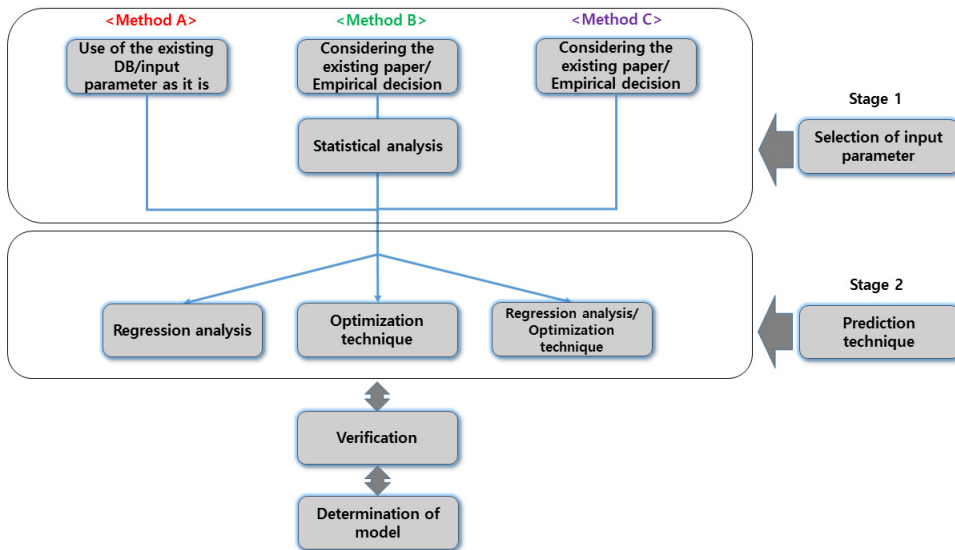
<Method A>

Use of the existing DB/input parameter as it is

<Method B>

Considering the existing paper/ Empirical decision

Statistical analysis

<Method C>

Considering the existing paper/ Empirical decision

Stage 1

Selection of input parameter

Regression analysis

Optimization technique

Regression analysis/ Optimization technique

Stage 2

Prediction technique

Verification

Determination of model